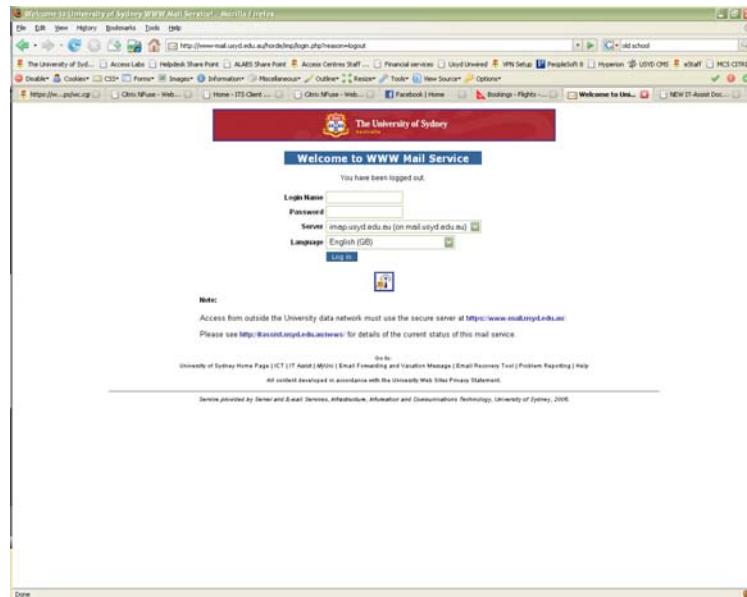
Welcome to University of Sydney WWW Mail Service! - Mozilla Firefox

File Edit View History Bookmarks Tools Help

http://www-mail.usyd.edu.au/horde/imp/login.php?reason=logout

old school

The University of Syd... Access Labs Helpdesk Share Point ALABS Share Point Access Centres Staff ... Financial services Usyd Unwired VPN Setup PeopleSoft 8 Hyperion USYD CMS eStaff MCS CITRIX

Disable Cookies CSS Forms Images Information Miscellaneous Outline Resize Tools View Source Options

https://w...ps/wc.cgi Citrix NFuse - Web... Home - ITS Client ... Citrix NFuse - Web... Facebook | Home Bookings - Flights -... Welcome to Uni... NEW IT-Assist Doc...

The University of Sydney

Welcome to WWW Mail Service

You have been logged out.

Login Name

Password

Server imap.usyd.edu.au (on mail.usyd.edu.au)

Language English (GB)

Log in

Note:

Access from outside the University data network must use the secure server at https://www.mail.usyd.edu.au

Please see http://itassist.usyd.edu.au/news/ for details of the current status of this mail service.

Go to:

University of Sydney Home Page | ICT | IT Assist | MyUni | Email Forwarding and Vacation Message | Email Recovery Tool | Problem Reporting | Help

All content developed in accordance with the University Web Sites Privacy Statement.

Service provided by Server and E-mail Services, Infrastructure, Information and Communications Technology, University of Sydney, 2006.

Done